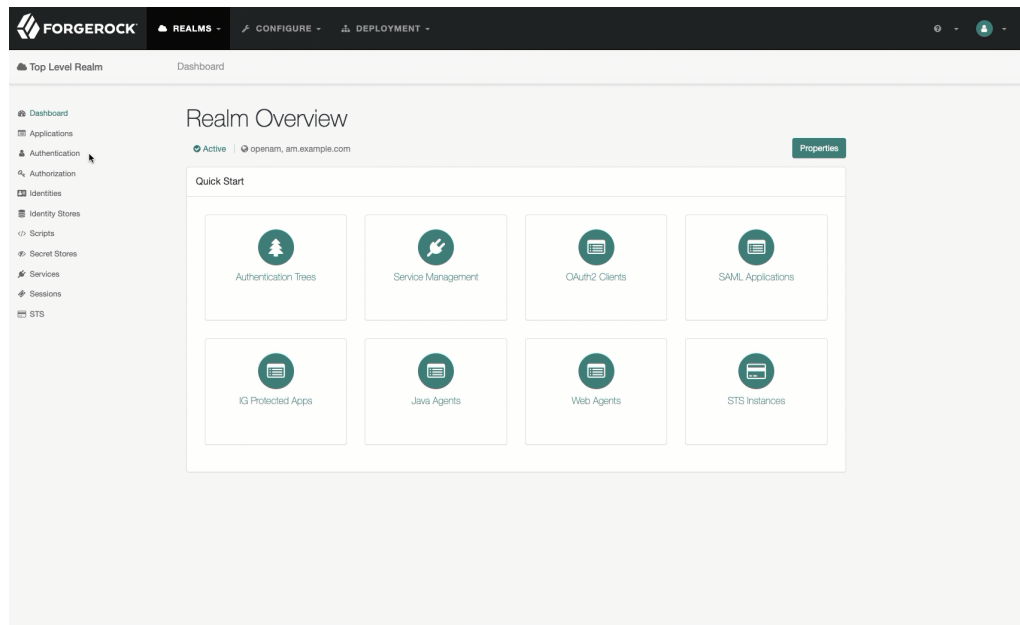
FORGEROCK
REALMS
CONFIGURE
DEPLOYMENT

Top Level Realm
Dashboard

Dashboard
Applications
Authentication
Authorization
Identities
Identity Stores
Scripts
Secret Stores
Services
Sessions
STS

Realm Overview

Active | openam, am.example.com

Properties

Quick Start

Authentication Trees

Service Management

OAuth2 Clients

SAML Applications

IG Protected Apps

Java Agents

Web Agents

STS Instances